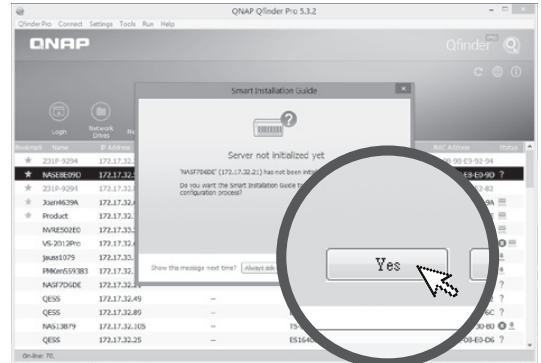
QNAP Qfinder Pro 5.3.2

Qfinder Pro Connect Settings Tools Run Help

QNAP

Qfinder

Login

Network Drives

Bookmark Name IP Address

MAC Address Status

231P-9294 172.17.32. 90-E3-92-94

NASE8E09D 172.17.32. E3-E0-9D ?

231P-9294 172.17.32. E3-92-94

Joan4639A 172.17.32. 9A

Product 172.17.32.

NVRE502E0 172.17.33.

VS-2012Pro 172.17.32.

jauss1079 172.17.32.

PMKen559383 172.17.32.

NASF7D6DE 172.17.32.

QESS 172.17.32.49 --

QESS 172.17.32.89 --

NAS13B79 172.17.32.105 --

QESS 172.17.32.25 --

On-line: 70,

Smart Installation Guide

Server not initialized yet

"NASF7D6DE" (172.17.32.21) has not been initi

Do you want the Smart Installation Guide to configuration process?

Show this message next time? Always ask

Yes